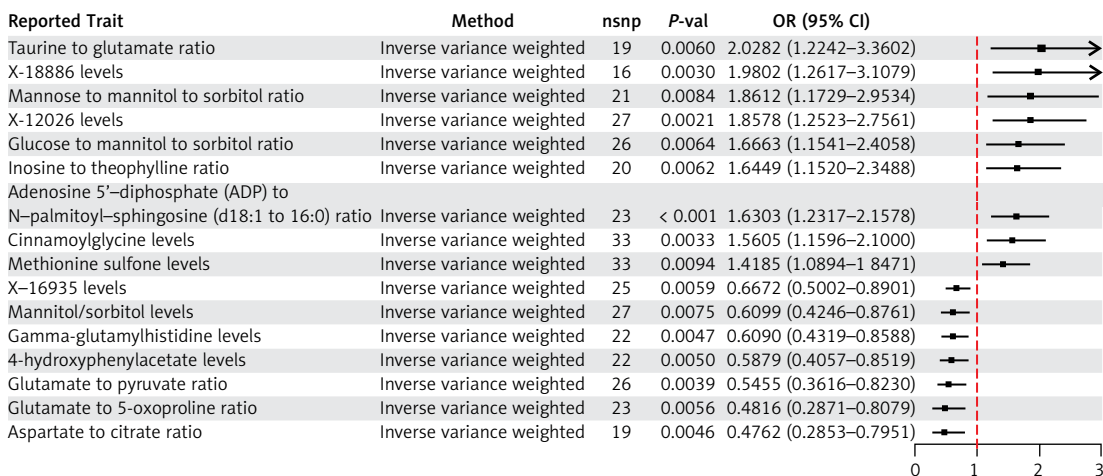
| Reported Trait | Method | nsnp | *P*-val | OR (95% CI) |
|---|---|---|---|---|
| Taurine to glutamate ratio | Inverse variance weighted | 19 | 0.0060 | 2.0282 (1.2242–3.3602) |
| X-18886 levels | Inverse variance weighted | 16 | 0.0030 | 1.9802 (1.2617–3.1079) |
| Mannose to mannitol to sorbitol ratio | Inverse variance weighted | 21 | 0.0084 | 1.8612 (1.1729–2.9534) |
| X-12026 levels | Inverse variance weighted | 27 | 0.0021 | 1.8578 (1.2523–2.7561) |
| Glucose to mannitol to sorbitol ratio | Inverse variance weighted | 26 | 0.0064 | 1.6663 (1.1541–2.4058) |
| Inosine to theophylline ratio | Inverse variance weighted | 20 | 0.0062 | 1.6449 (1.1520–2.3488) |
| Adenosine 5'–diphosphate (ADP) to N–palmitoyl–sphingosine (d18:1 to 16:0) ratio | Inverse variance weighted | 23 | < 0.001 | 1.6303 (1.2317–2.1578) |
| Cinnamoylglycine levels | Inverse variance weighted | 33 | 0.0033 | 1.5605 (1.1596–2.1000) |
| Methionine sulfone levels | Inverse variance weighted | 33 | 0.0094 | 1.4185 (1.0894–1 8471) |
| X–16935 levels | Inverse variance weighted | 25 | 0.0059 | 0.6672 (0.5002–0.8901) |
| Mannitol/sorbitol levels | Inverse variance weighted | 27 | 0.0075 | 0.6099 (0.4246–0.8761) |
| Gamma-glutamylhistidine levels | Inverse variance weighted | 22 | 0.0047 | 0.6090 (0.4319–0.8588) |
| 4-hydroxyphenylacetate levels | Inverse variance weighted | 22 | 0.0050 | 0.5879 (0.4057–0.8519) |
| Glutamate to pyruvate ratio | Inverse variance weighted | 26 | 0.0039 | 0.5455 (0.3616–0.8230) |
| Glutamate to 5-oxoproline ratio | Inverse variance weighted | 23 | 0.0056 | 0.4816 (0.2871–0.8079) |
| Aspartate to citrate ratio | Inverse variance weighted | 19 | 0.0046 | 0.4762 (0.2853–0.7951) |

0 1 2 3